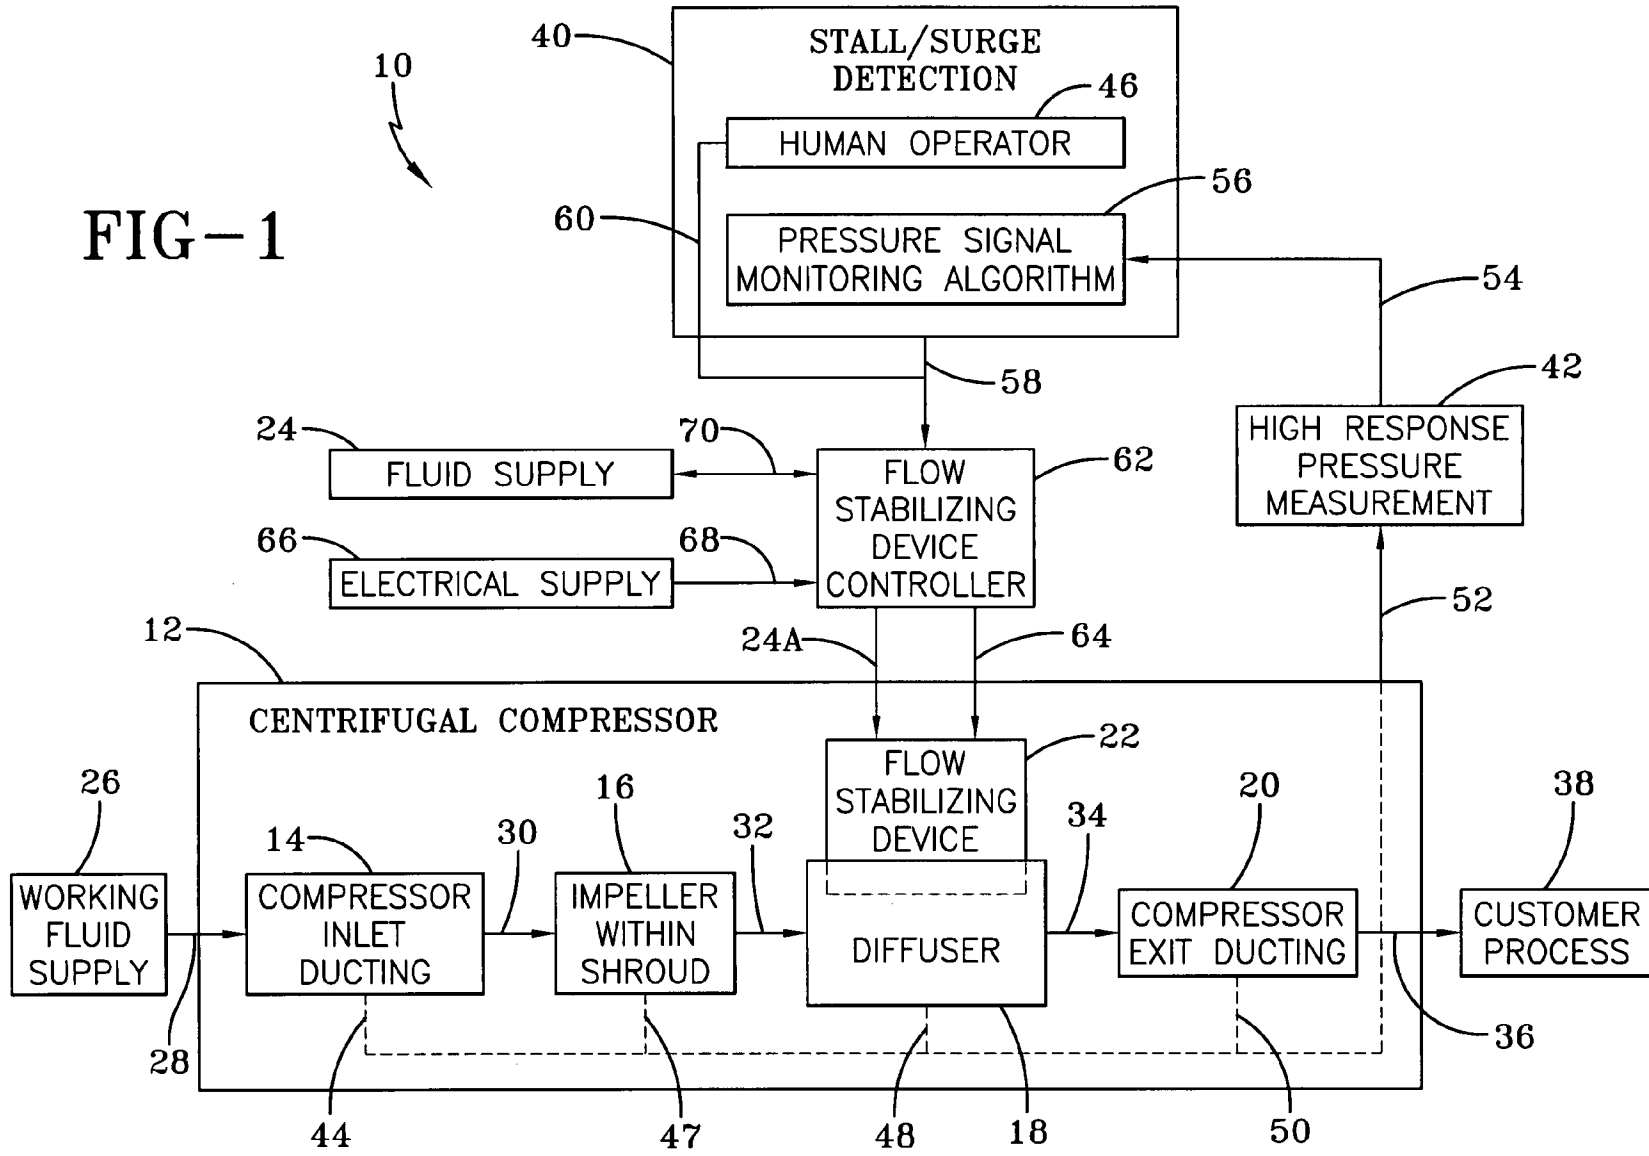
10

FIG-1

40

STALL/SURGE DETECTION

46

HUMAN OPERATOR

56

60

PRESSURE SIGNAL MONITORING ALGORITHM

54

58

42

HIGH RESPONSE PRESSURE MEASUREMENT

24

FLUID SUPPLY

70

FLOW STABILIZING DEVICE CONTROLLER

62

66

ELECTRICAL SUPPLY

68

52

12

24A

64

CENTRIFUGAL COMPRESSOR

FLOW STABILIZING DEVICE

22

26

16

32

34

20

38

14

30

WORKING FLUID SUPPLY

COMPRESSOR INLET DUCTING

IMPELLER WITHIN SHROUD

DIFFUSER

COMPRESSOR EXIT DUCTING

CUSTOMER PROCESS

28

36

44

47

48

18

50